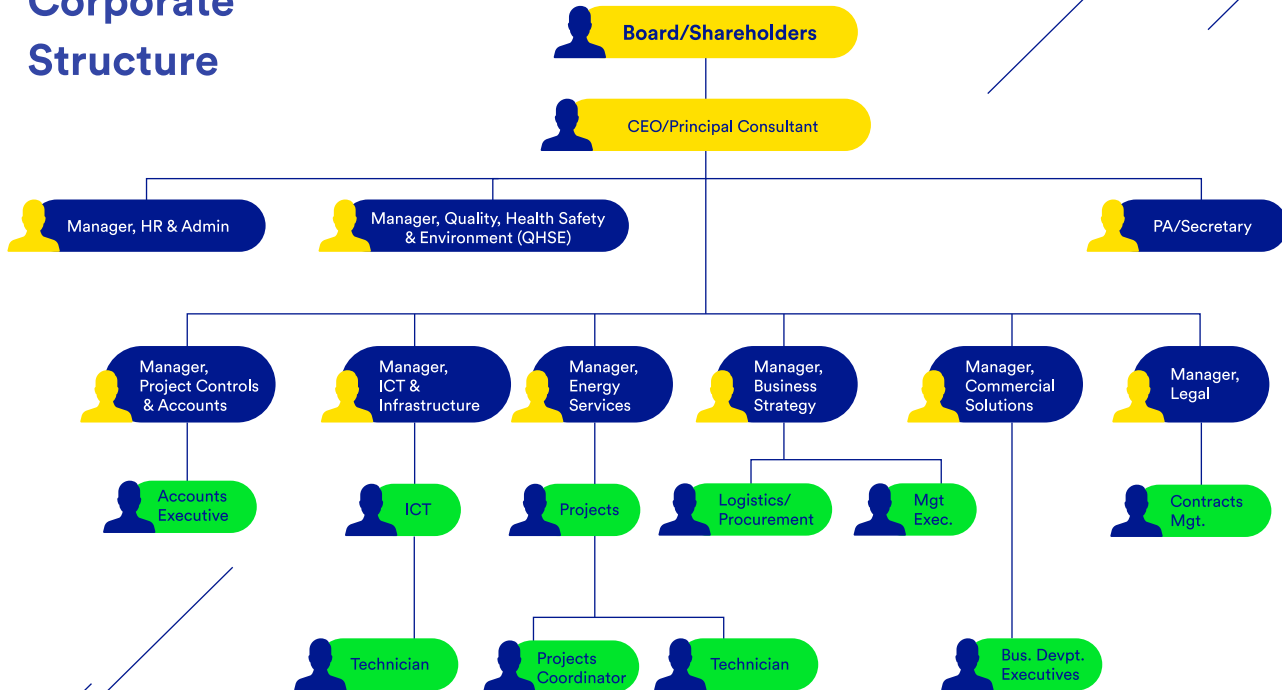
Corporate Structure

Board/Shareholders

CEO/Principal Consultant

Manager, HR & Admin

Manager, Quality, Health Safety & Environment (QHSE)

PA/Secretary

Manager, Project Controls & Accounts

Manager, ICT & Infrastructure

Manager, Energy Services

Manager, Business Strategy

Manager, Commercial Solutions

Manager, Legal

Accounts Executive

ICT

Projects

Logistics/ Procurement

Mgt Exec.

Contracts Mgt.

Technician

Projects Coordinator

Technician

Bus. Devpt. Executives